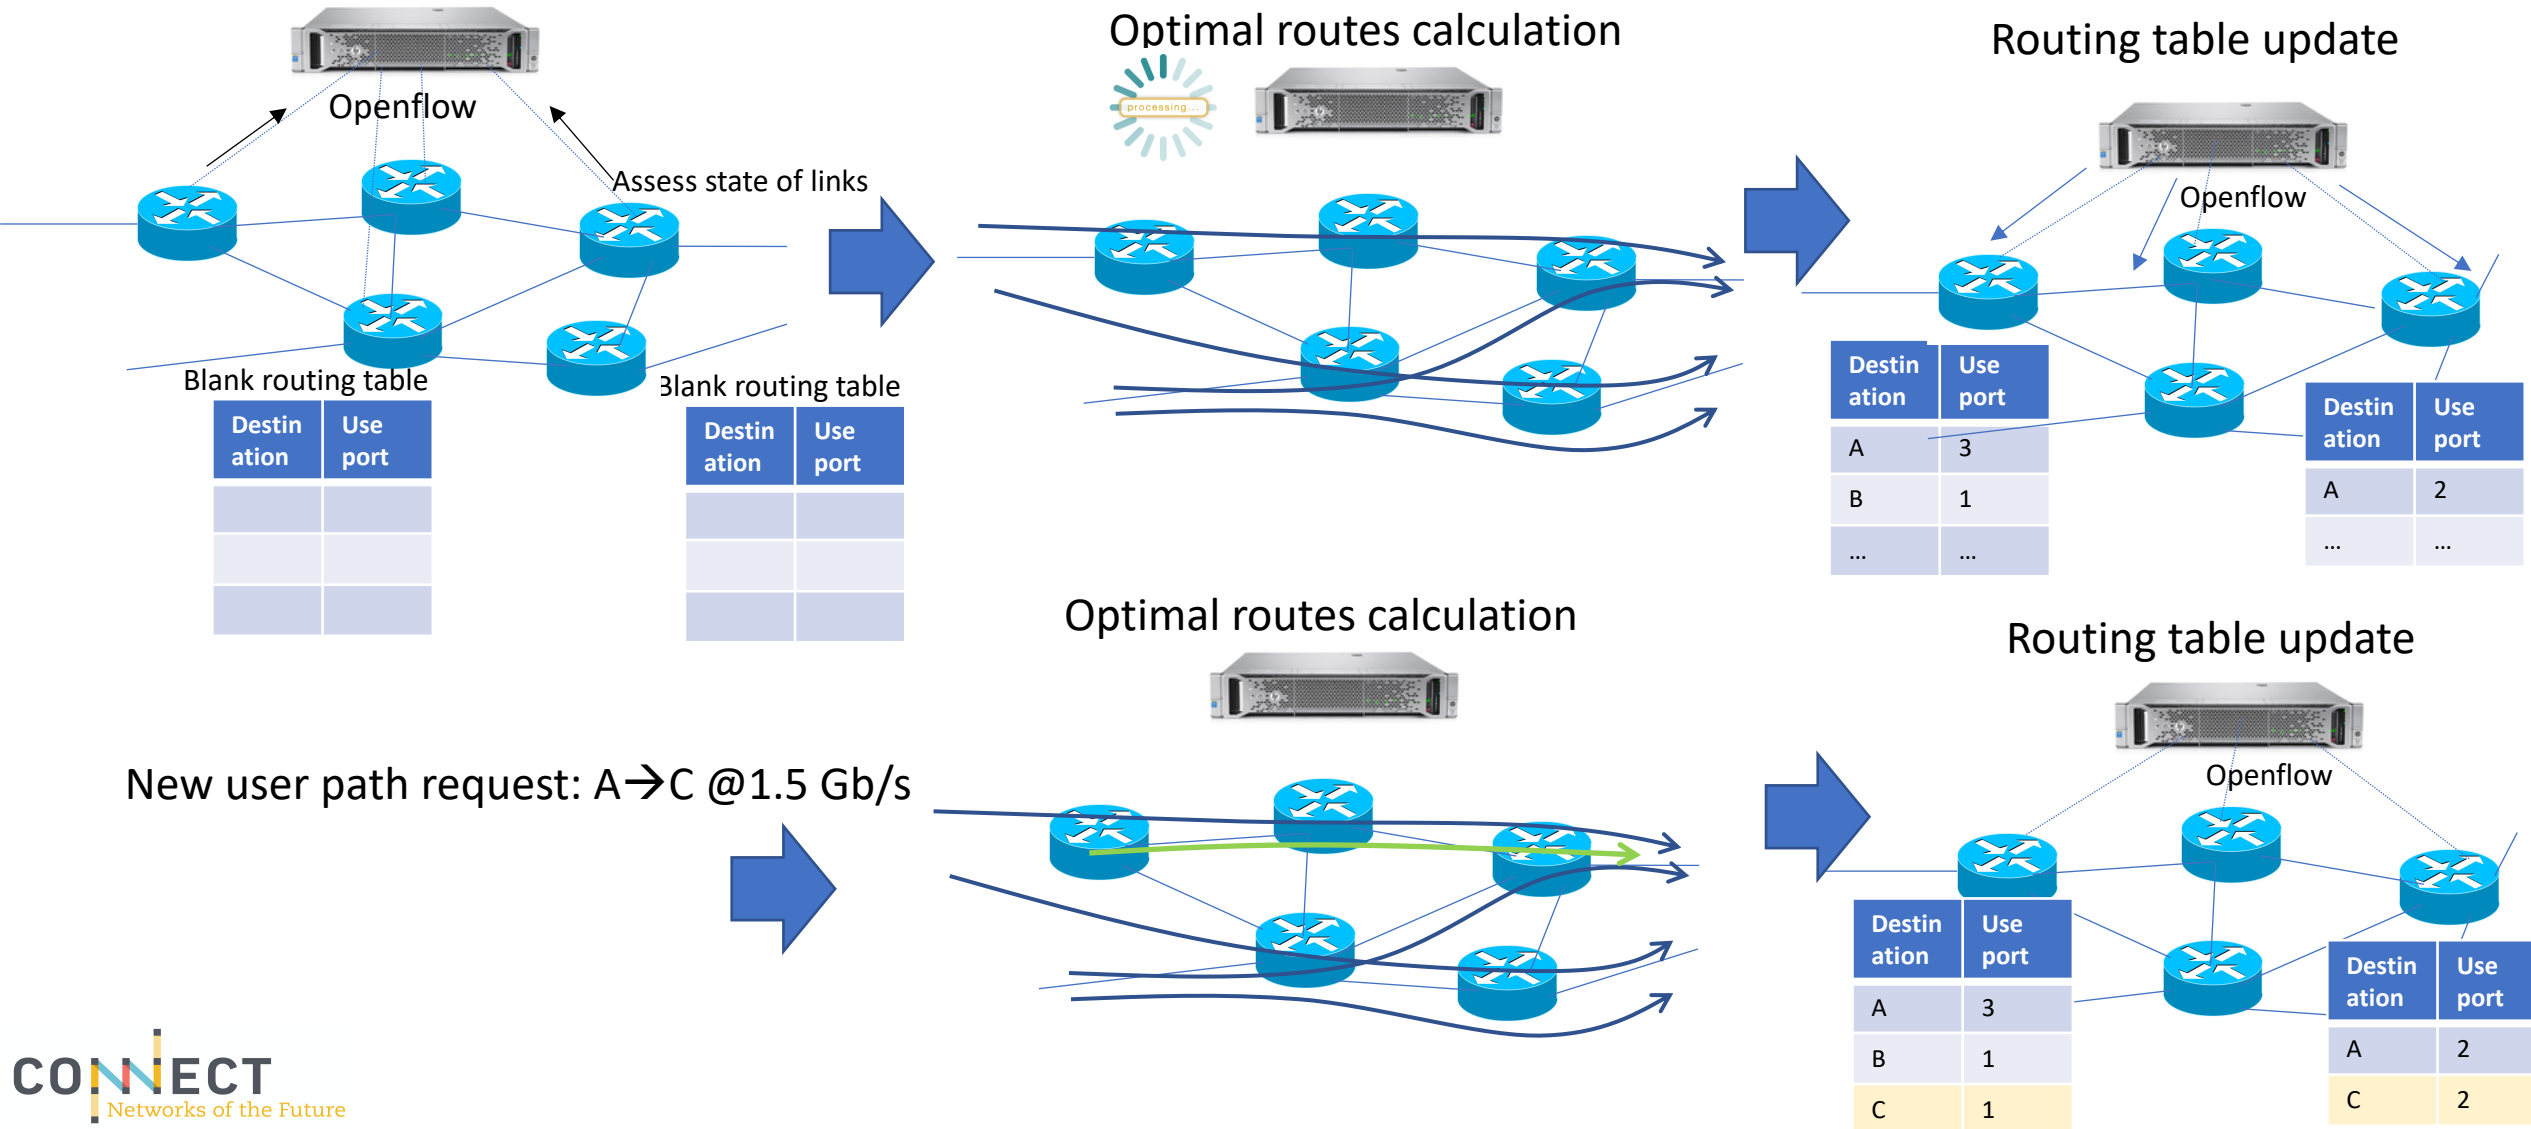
Openflow

Assess state of links

Blank routing table

| Destination | Use port |
|---|---|
| | |
| | |
| | |

Blank routing table

| Destination | Use port |
|---|---|
| | |
| | |
| | |

Optimal routes calculation

processing...

Routing table update

Openflow

| Destination | Use port |
|---|---|
| A | 3 |
| B | 1 |
| ... | ... |

| Destination | Use port |
|---|---|
| A | 2 |
| ... | ... |

Optimal routes calculation

New user path request: A→C @1.5 Gb/s

Routing table update

Openflow

| Destination | Use port |
|---|---|
| A | 3 |
| B | 1 |
| C | 1 |

| Destination | Use port |
|---|---|
| A | 2 |
| C | 2 |

CONNECT
Networks of the Future